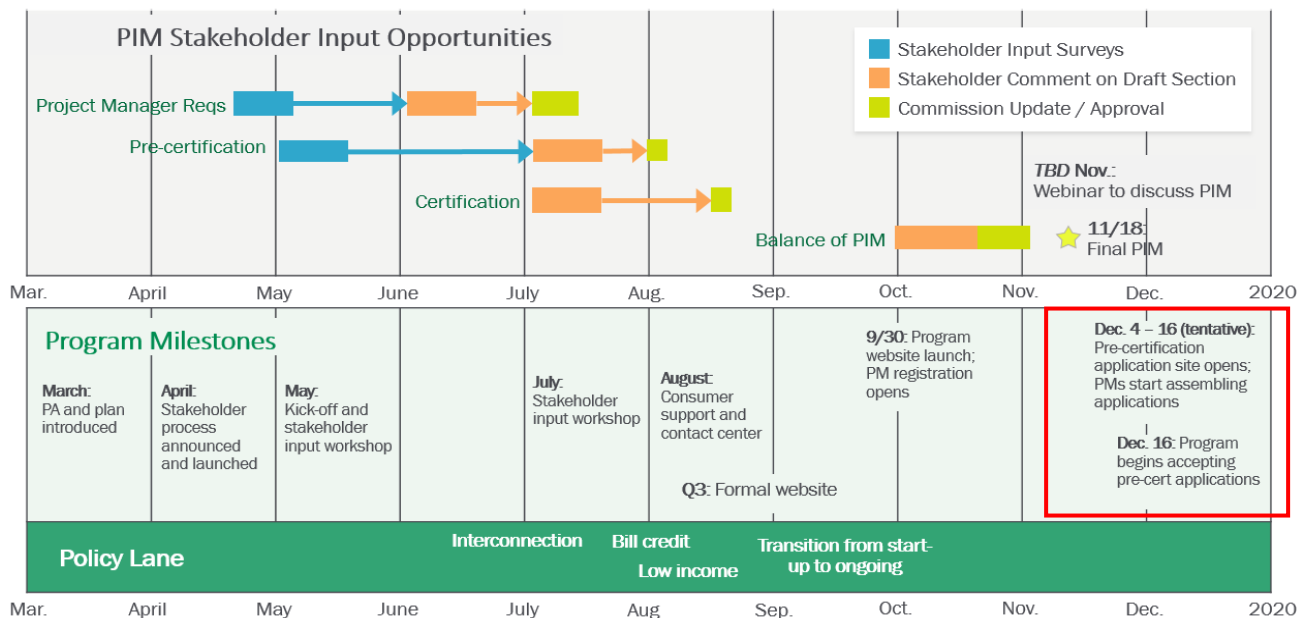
PIM Stakeholder Input Opportunities

Stakeholder Input Surveys
Stakeholder Comment on Draft Section
Commission Update / Approval

Project Manager Reqs

Pre-certification

Certification

Balance of PIM

TBD Nov.: Webinar to discuss PIM

11/18: Final PIM

Mar. April May June July Aug. Sep. Oct. Nov. Dec. 2020

Program Milestones

March: PA and plan introduced

April: Stakeholder process announced and launched

May: Kick-off and stakeholder input workshop

July: Stakeholder input workshop

August: Consumer support and contact center

Q3: Formal website

9/30: Program website launch; PM registration opens

Dec. 4 – 16 (tentative): Pre-certification application site opens; PMs start assembling applications

Dec. 16: Program begins accepting pre-cert applications

Policy Lane

Interconnection

Bill credit

Low income

Transition from start-up to ongoing

Mar. April May June July Aug Sep. Oct. Nov. Dec. 2020